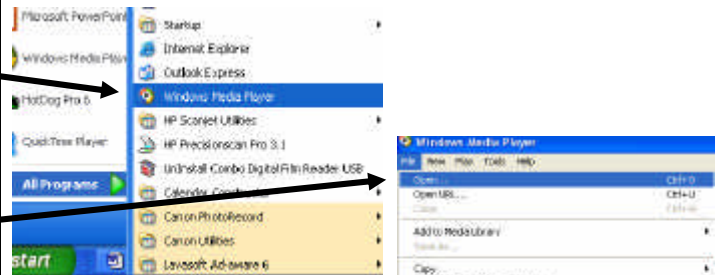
Microsoft PowerPoint
Windows Media Player
HotDog Pro 6
QuickTime Player
All Programs
start

Startup
Internet Explorer
Outlook Express
Windows Media Player
HP Scanjet Utilities
HP Precisionscan Pro 3.1
Uninstall Combo Digital Film Reader USB
Calendar Creator
Canon PhotoRecord
Canon Utilities
Lavasoft Ad-aware 6

Windows Media Player
File View Play Tools Help
Open... Ctrl+O
Open URL... Ctrl+U
Close Ctrl+W
Add to Media Library
Save As...
Copy...